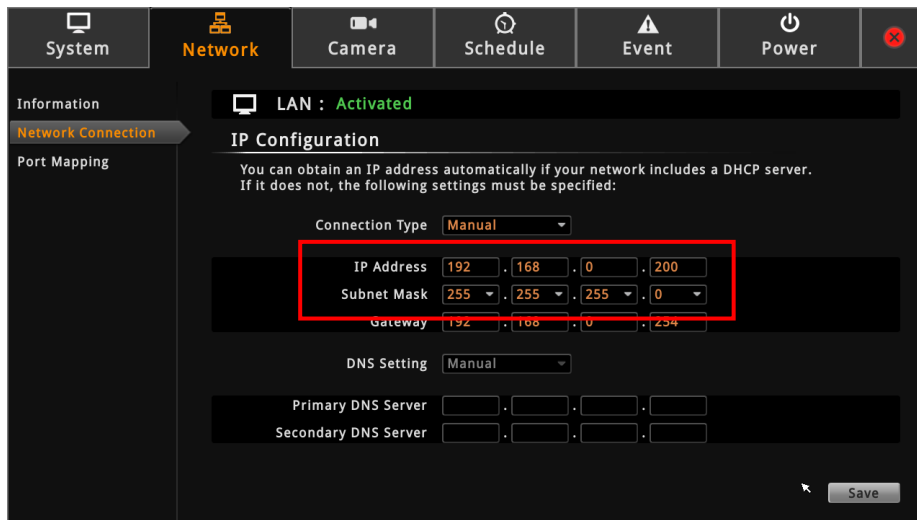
System Network Camera Schedule Event Power

Information
Network Connection
Port Mapping

LAN : Activated

IP Configuration

You can obtain an IP address automatically if your network includes a DHCP server.
If it does not, the following settings must be specified:

Connection Type Manual

IP Address 192 . 168 . 0 . 200
Subnet Mask 255 . 255 . 255 . 0
Gateway 192 . 168 . 0 . 254

DNS Setting Manual

Primary DNS Server . . .
Secondary DNS Server . . .

Save